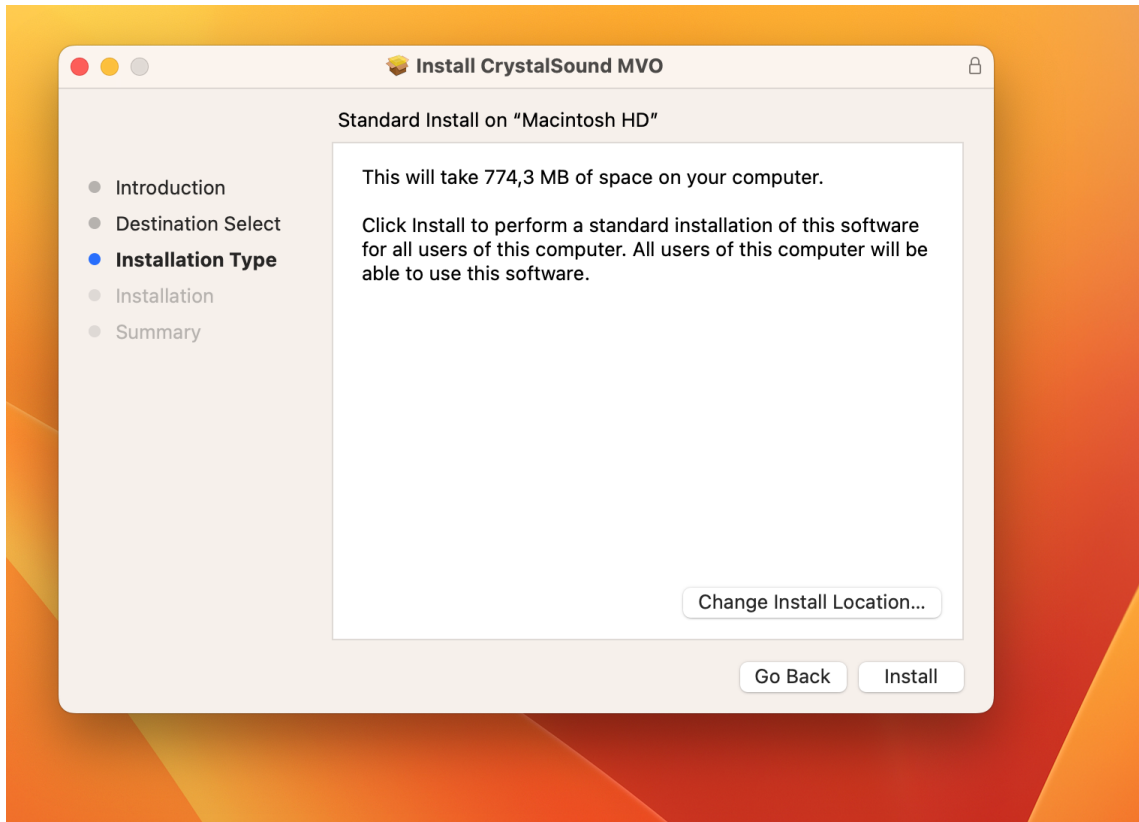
Install CrystalSound MVO

Standard Install on “Macintosh HD”

Introduction
Destination Select
Installation Type
Installation
Summary

This will take 774,3 MB of space on your computer.

Click Install to perform a standard installation of this software for all users of this computer. All users of this computer will be able to use this software.

Change Install Location...

Go Back
Install